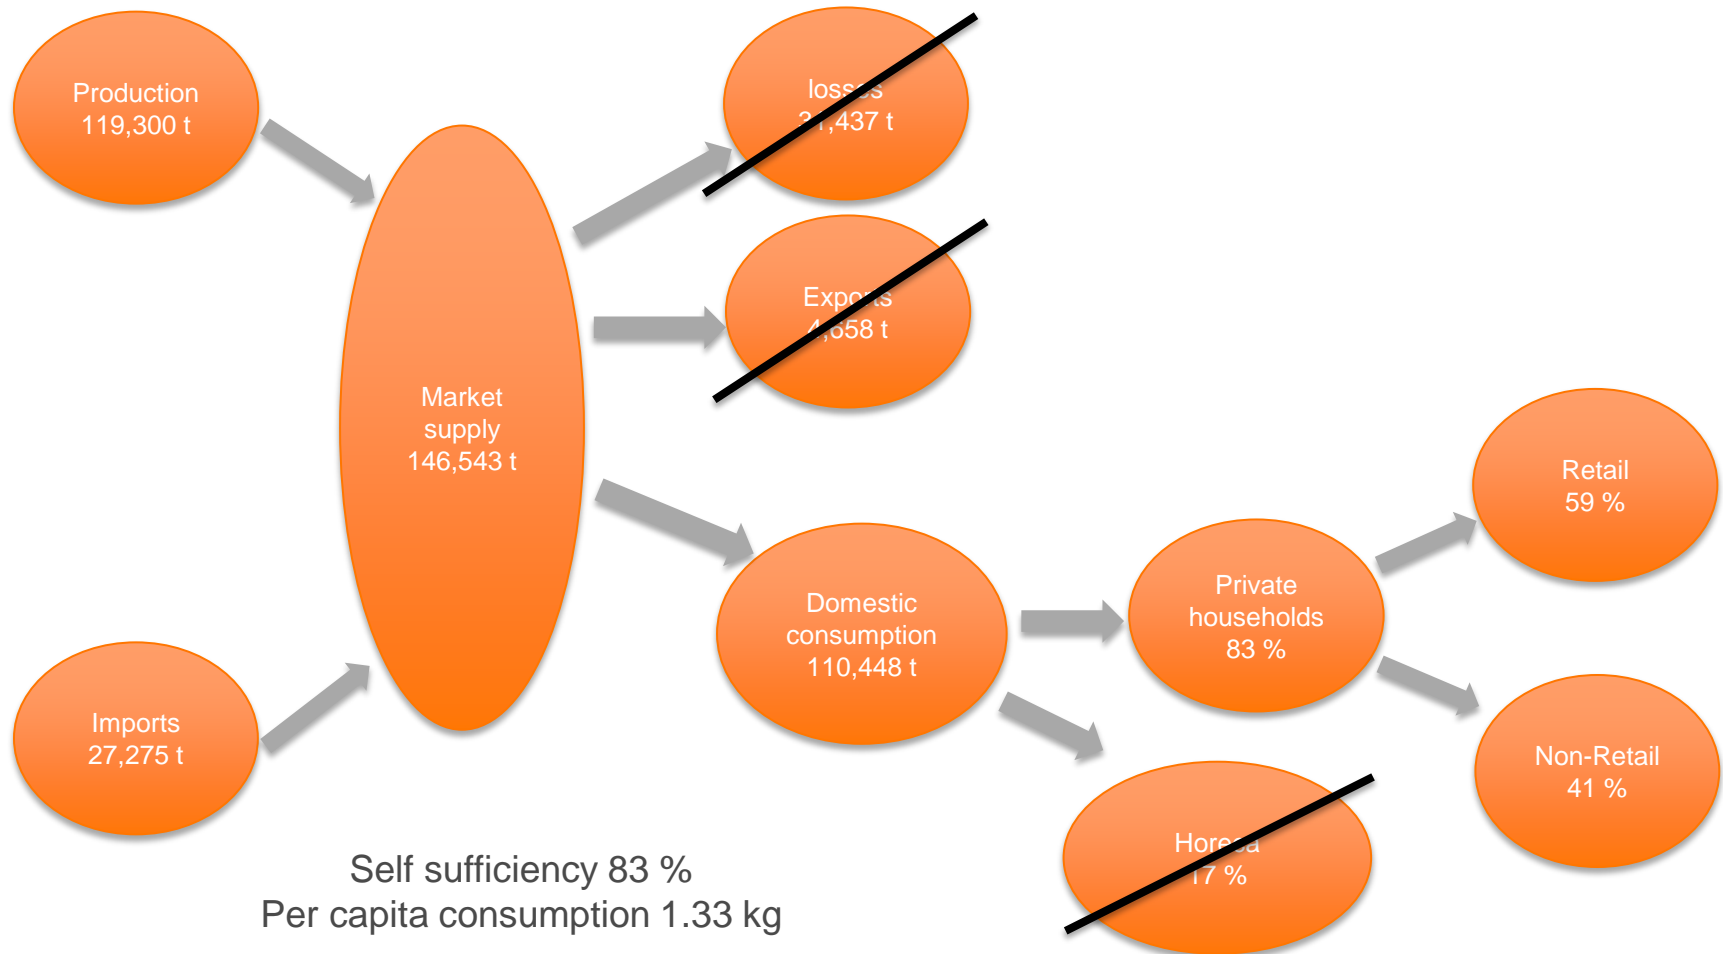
Production
119,300 t

Imports
27,275 t

Market
supply
146,543 t

loss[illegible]s
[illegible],437 t

Expo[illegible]ts
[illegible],658 t

Domestic
consumption
110,448 t

Private
households
83 %

Hore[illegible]a
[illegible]7 %

Retail
59 %

Non-Retail
41 %

Self sufficiency 83 %
Per capita consumption 1.33 kg